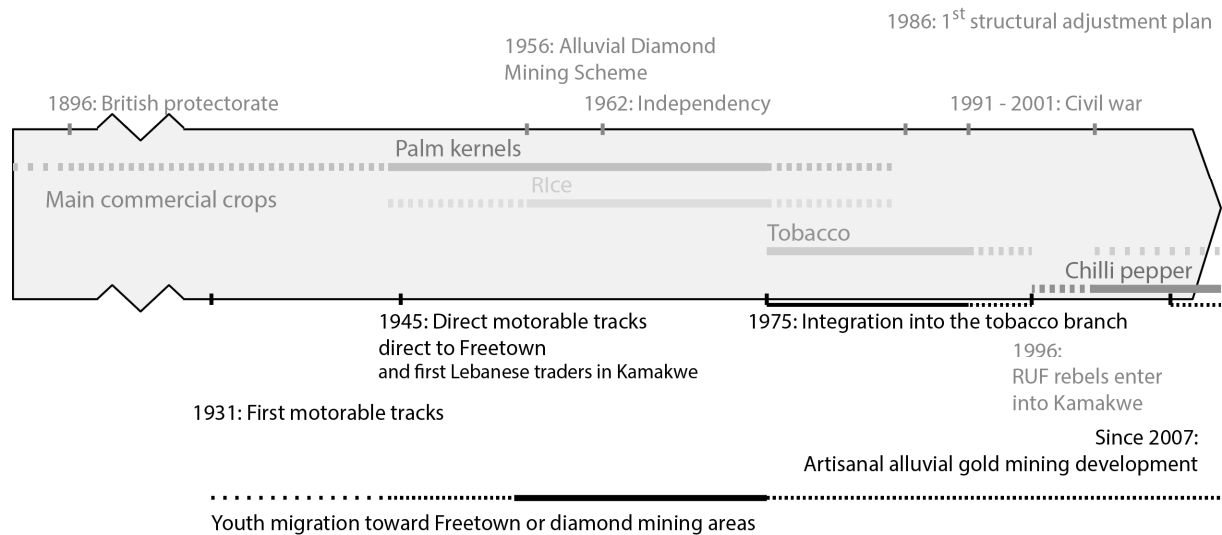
1986: 1$^{st}$ structural adjustment plan

1956: Alluvial Diamond Mining Scheme

1896: British protectorate

1962: Independency

1991 - 2001: Civil war

Palm kernels

Main commercial crops

RIce

Tobacco

Chilli pepper

1945: Direct motorable tracks direct to Freetown and first Lebanese traders in Kamakwe

1975: Integration into the tobacco branch

1996: RUF rebels enter into Kamakwe

1931: First motorable tracks

Since 2007: Artisanal alluvial gold mining development

Youth migration toward Freetown or diamond mining areas